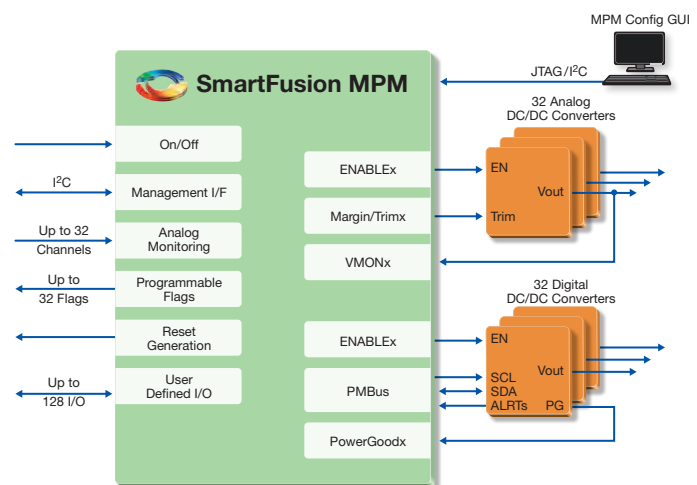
MPM Config GUI

SmartFusion MPM

JTAG/$I^2C$

32 Analog DC/DC Converters

On/Off

$I^2C$

Management I/F

Up to 32 Channels

Analog Monitoring

Up to 32 Flags

Programmable Flags

Reset Generation

Up to 128 I/O

User Defined I/O

ENABLEx

Margin/Trimx

VMONx

EN

Vout

Trim

32 Digital DC/DC Converters

ENABLEx

PMBus

PowerGoodx

EN

Vout

SCL

SDA

ALRTs

PG